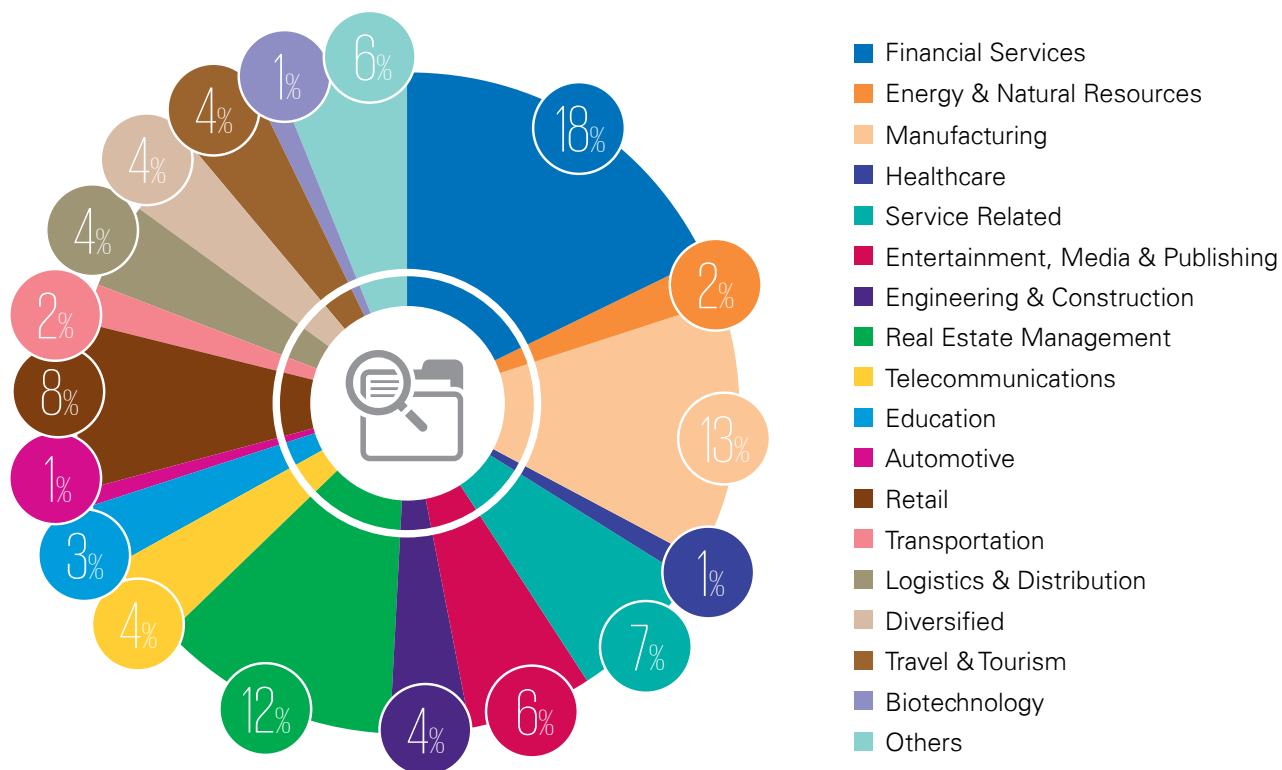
18%
2%
13%
1%
7%
6%
4%
12%
4%
3%
1%
8%
2%
4%
4%
4%
1%
6%

Financial Services
Energy & Natural Resources
Manufacturing
Healthcare
Service Related
Entertainment, Media & Publishing
Engineering & Construction
Real Estate Management
Telecommunications
Education
Automotive
Retail
Transportation
Logistics & Distribution
Diversified
Travel & Tourism
Biotechnology
Others